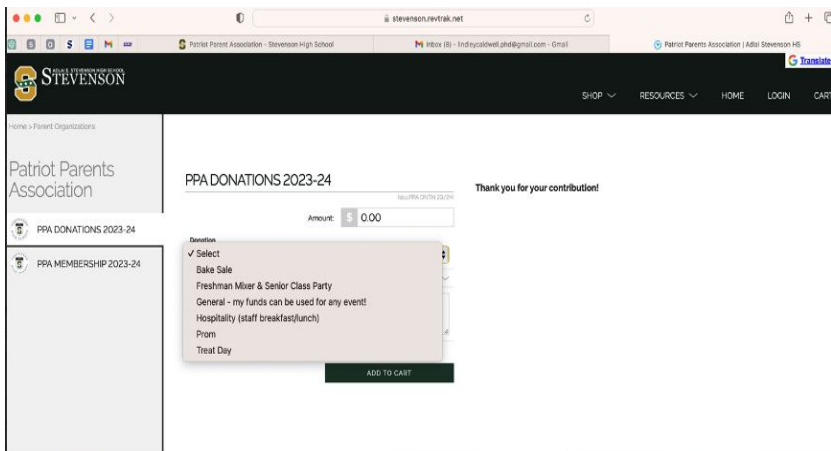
stevenson.revtrak.net

Patriot Parent Association - Stevenson High School

Inbox (8) - lindseycaldwell.phd@gmail.com - Gmail

Patriot Parents Association | Adlai Stevenson HS

G Translate

ADLAI E. STEVENSON HIGH SCHOOL STEVENSON

SHOP

RESOURCES

HOME

LOGIN

CART

Home > Parent Organizations

Patriot Parents Association

PPA DONATIONS 2023-24

PPA MEMBERSHIP 2023-24

PPA DONATIONS 2023-24

Item:PPA DNTN 23/24

Amount: $ 0.00

Donation

✓ Select

Bake Sale

Freshman Mixer & Senior Class Party

General - my funds can be used for any event!

Hospitality (staff breakfast/lunch)

Prom

Treat Day

ADD TO CART

Thank you for your contribution!